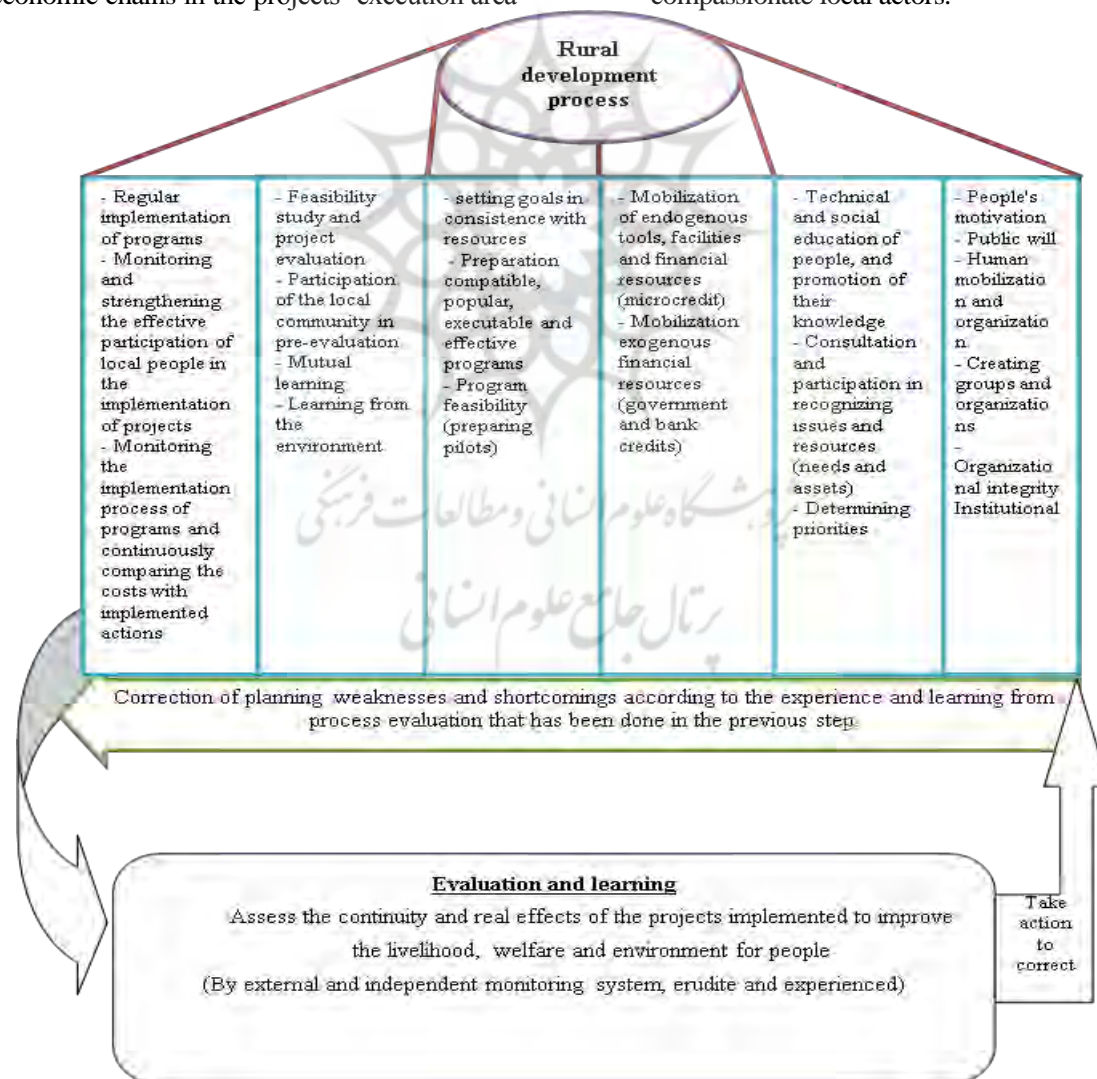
economic chains in the projects' execution area

compassionate local actors.

Rural development process

| - Regular implementation of programs - Monitoring and strengthening the effective participation of local people in the implementation of projects - Monitoring the implementation process of programs and continuously comparing the costs with implemented actions | - Feasibility study and project evaluation - Participation of the local community in pre-evaluation - Mutual learning - Learning from the environment | - setting goals in consistence with resources - Preparation compatible, popular, executable and effective programs - Program feasibility (preparing pilots) | - Mobilization of endogenous tools, facilities and financial resources (microcredit) - Mobilization exogenous financial resources (government and bank credits) | - Technical and social education of people, and promotion of their knowledge - Consultation and participation in recognizing issues and resources (needs and assets) - Determining priorities | - People's motivation - Public will - Human mobilization and organization - Creating groups and organizations - Organizational integrity Institutional |
|---|---|---|---|---|---|

Correction of planning weaknesses and shortcomings according to the experience and learning from process evaluation that has been done in the previous step

Evaluation and learning

Assess the continuity and real effects of the projects implemented to improve the livelihood, welfare and environment for people

(By external and independent monitoring system, erudite and experienced)

Take action to correct

پژوهشگاه علوم انسانی و مطالعات فرهنگی
پرتال جامع علوم انسانی